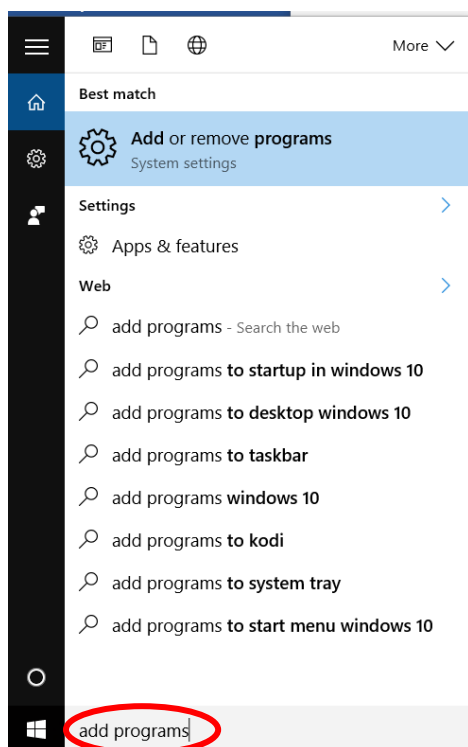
More

Best match

Add or remove programs
System settings

Settings

Apps & features

Web

add programs - Search the web

add programs to startup in windows 10

add programs to desktop windows 10

add programs to taskbar

add programs windows 10

add programs to kodi

add programs to system tray

add programs to start menu windows 10

add programs